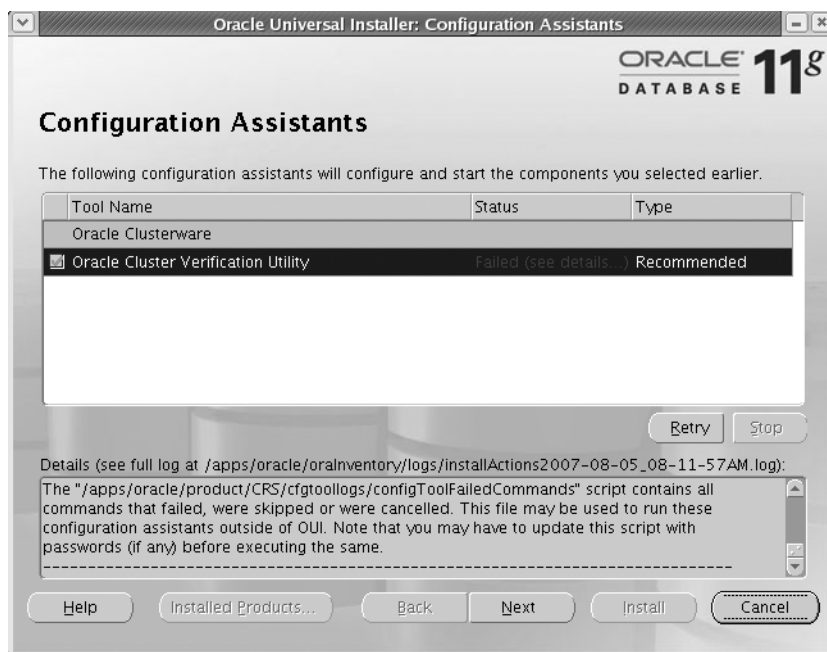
Oracle Universal Installer: Configuration Assistants

ORACLE DATABASE 11g

Configuration Assistants

The following configuration assistants will configure and start the components you selected earlier.

| Tool Name | Status | Type |
|---|---|---|
| Oracle Clusterware | | |
| Oracle Cluster Verification Utility | Failed (see details...) | Recommended |

Retry Stop

Details (see full log at /apps/oracle/oraInventory/logs/installActions2007-08-05_08-11-57AM.log):

The "/apps/oracle/product/CRS/cfgtoollogs/configToolFailedCommands" script contains all commands that failed, were skipped or were cancelled. This file may be used to run these configuration assistants outside of OUI. Note that you may have to update this script with passwords (if any) before executing the same.
------------------------------------------------------------------------

Help Installed Products... Back Next Install Cancel